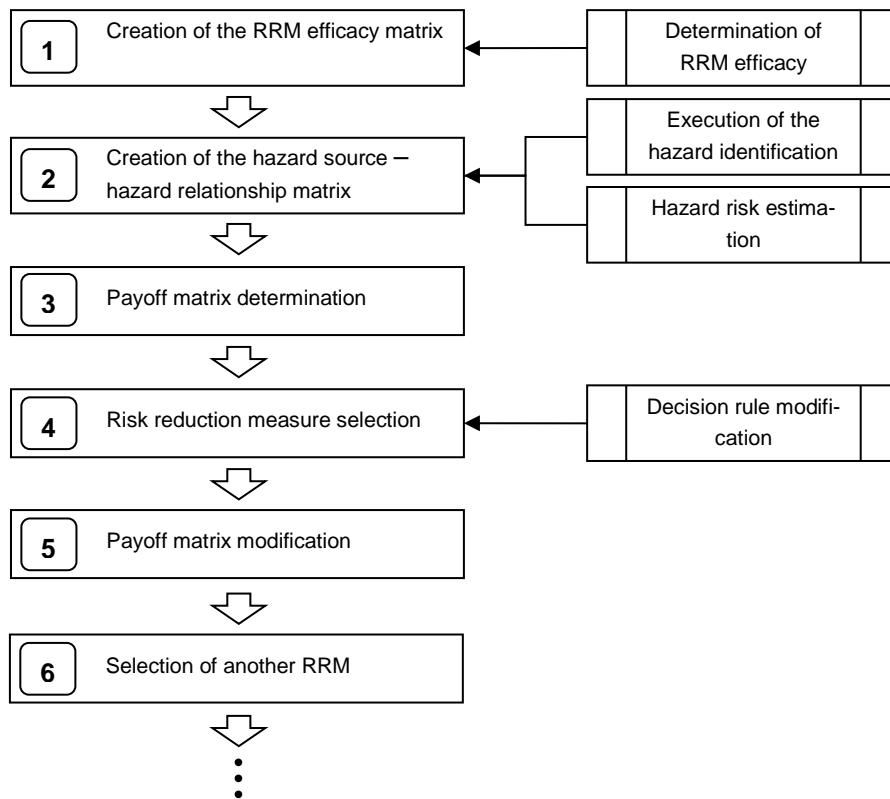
1 Creation of the RRM efficacy matrix

Determination of RRM efficacy

2 Creation of the hazard source – hazard relationship matrix

Execution of the hazard identification

Hazard risk estimation

3 Payoff matrix determination

4 Risk reduction measure selection

Decision rule modification

5 Payoff matrix modification

6 Selection of another RRM

⋮